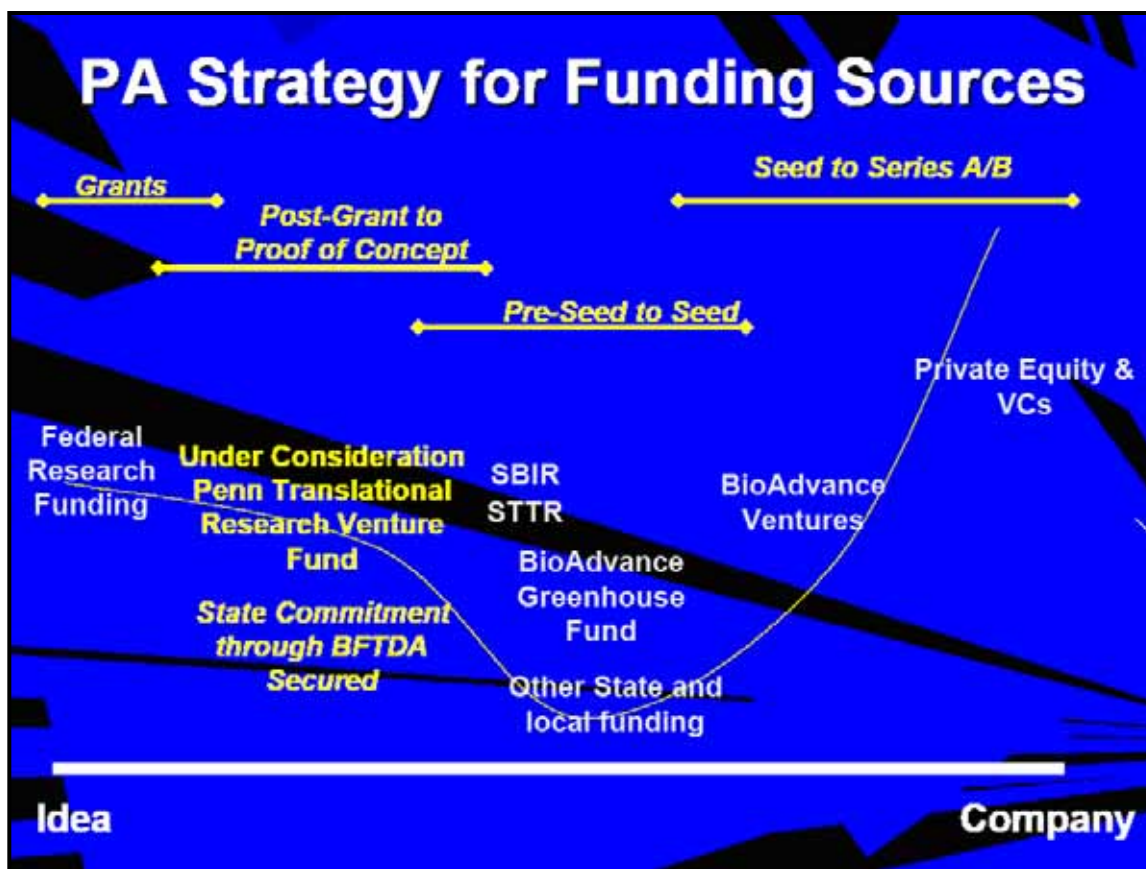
PA Strategy for Funding Sources

Grants

Post-Grant to Proof of Concept

Pre-Seed to Seed

Seed to Series A/B

Private Equity & VCs

Federal Research Funding

Under Consideration Penn Translational Research Venture Fund

State Commitment through BFTDA Secured

SBIR STTR

BioAdvance Greenhouse Fund

BioAdvance Ventures

Other State and local funding

Idea

Company